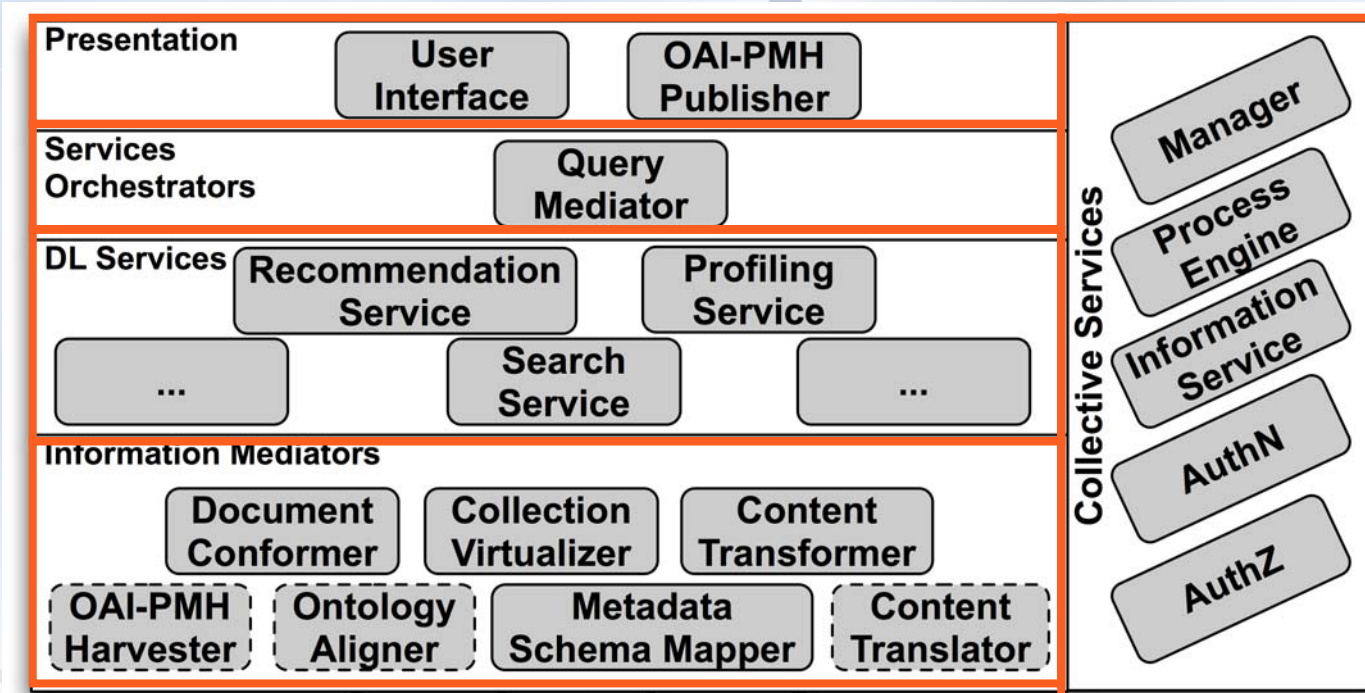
Presentation

User Interface

OAI-PMH Publisher

Services Orchestrators

Query Mediator

DL Services

Recommendation Service

Profiling Service

...

Search Service

...

Information Mediators

Document Conformer

Collection Virtualizer

Content Transformer

OAI-PMH Harvester

Ontology Aligner

Metadata Schema Mapper

Content Translator

Collective Services

Manager

Process Engine

Information Service

AuthN

AuthZ